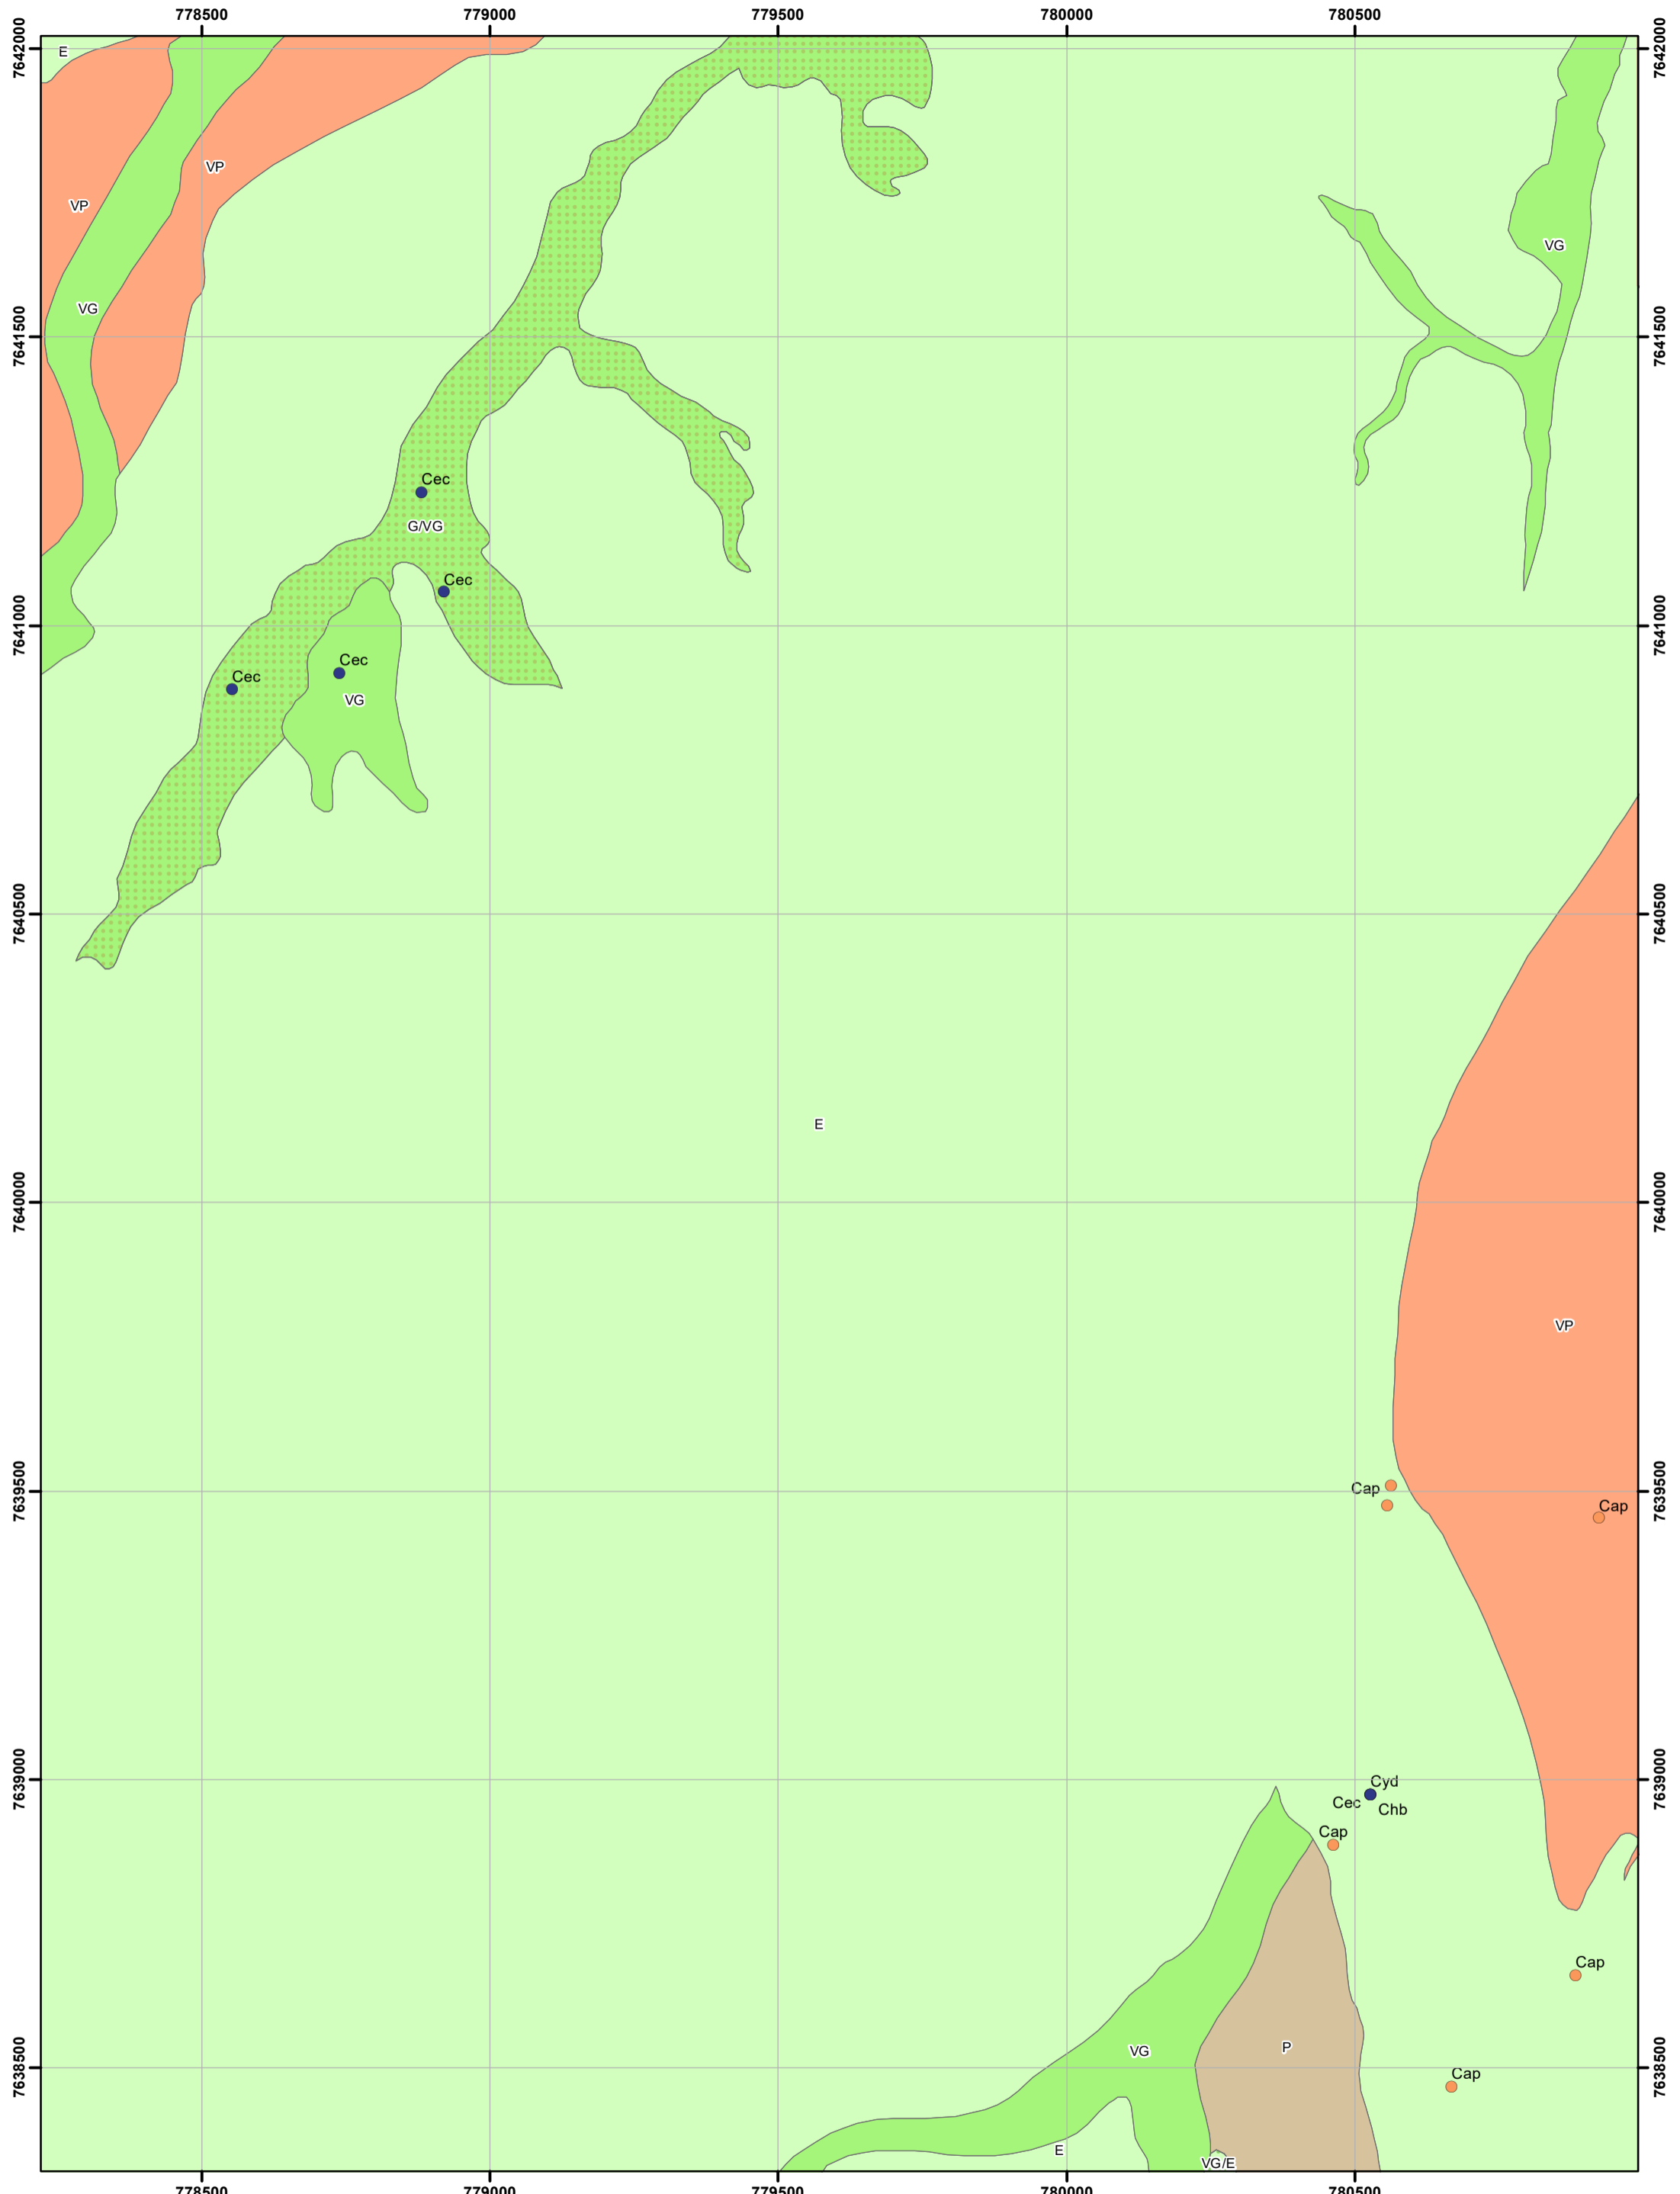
778500
779000
779500
780000
780500

7642000
7641500
7641000
7640500
7640000
7639500
7639000
7638500

E
VP
VP
VG
VG
Cec
G/VG
Cec
Cec
Cec
VG
E
VP
Cap
Cap
Cyd
Cec
Chb
Cap
Cap
VG
P
Cap
E
VG/E

778500
779000
779500
780000
780500